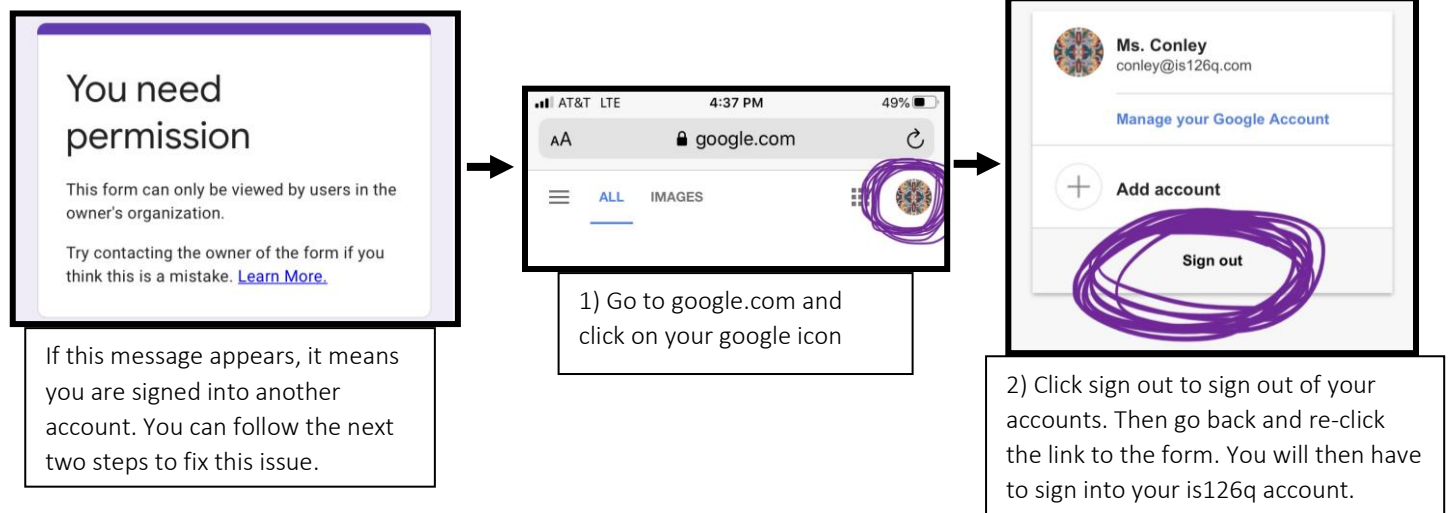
You need permission

This form can only be viewed by users in the owner's organization.

Try contacting the owner of the form if you think this is a mistake. Learn More.

If this message appears, it means you are signed into another account. You can follow the next two steps to fix this issue.

AT&T LTE 4:37 PM 49%

AA google.com

ALL IMAGES

1) Go to google.com and click on your google icon

Ms. Conley
conley@is126q.com

Manage your Google Account

Add account

Sign out

2) Click sign out to sign out of your accounts. Then go back and re-click the link to the form. You will then have to sign into your is126q account.